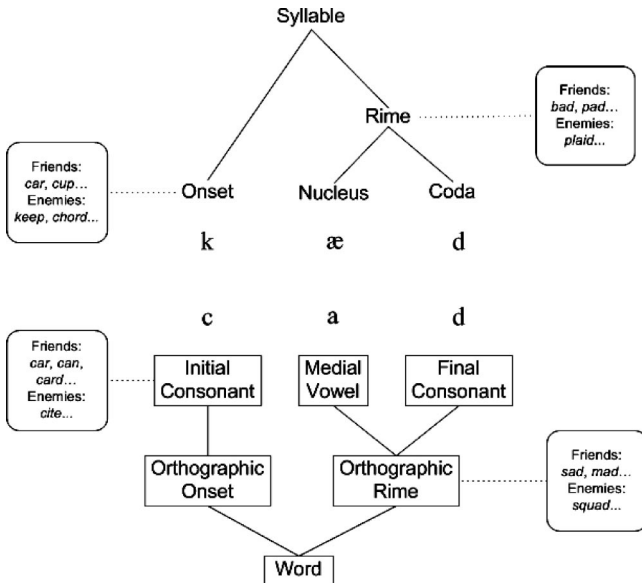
Syllable

Rime

Friends:
*bad, pad...*
Enemies:
*plaid...*

Friends:
*car, cup...*
Enemies:
*keep, chord...*

Onset

Nucleus

Coda

k

æ

d

c

a

d

Friends:
*car, can, card...*
Enemies:
*cite...*

Initial Consonant

Medial Vowel

Final Consonant

Orthographic Onset

Orthographic Rime

Friends:
*sad, mad...*
Enemies:
*squad...*

Word